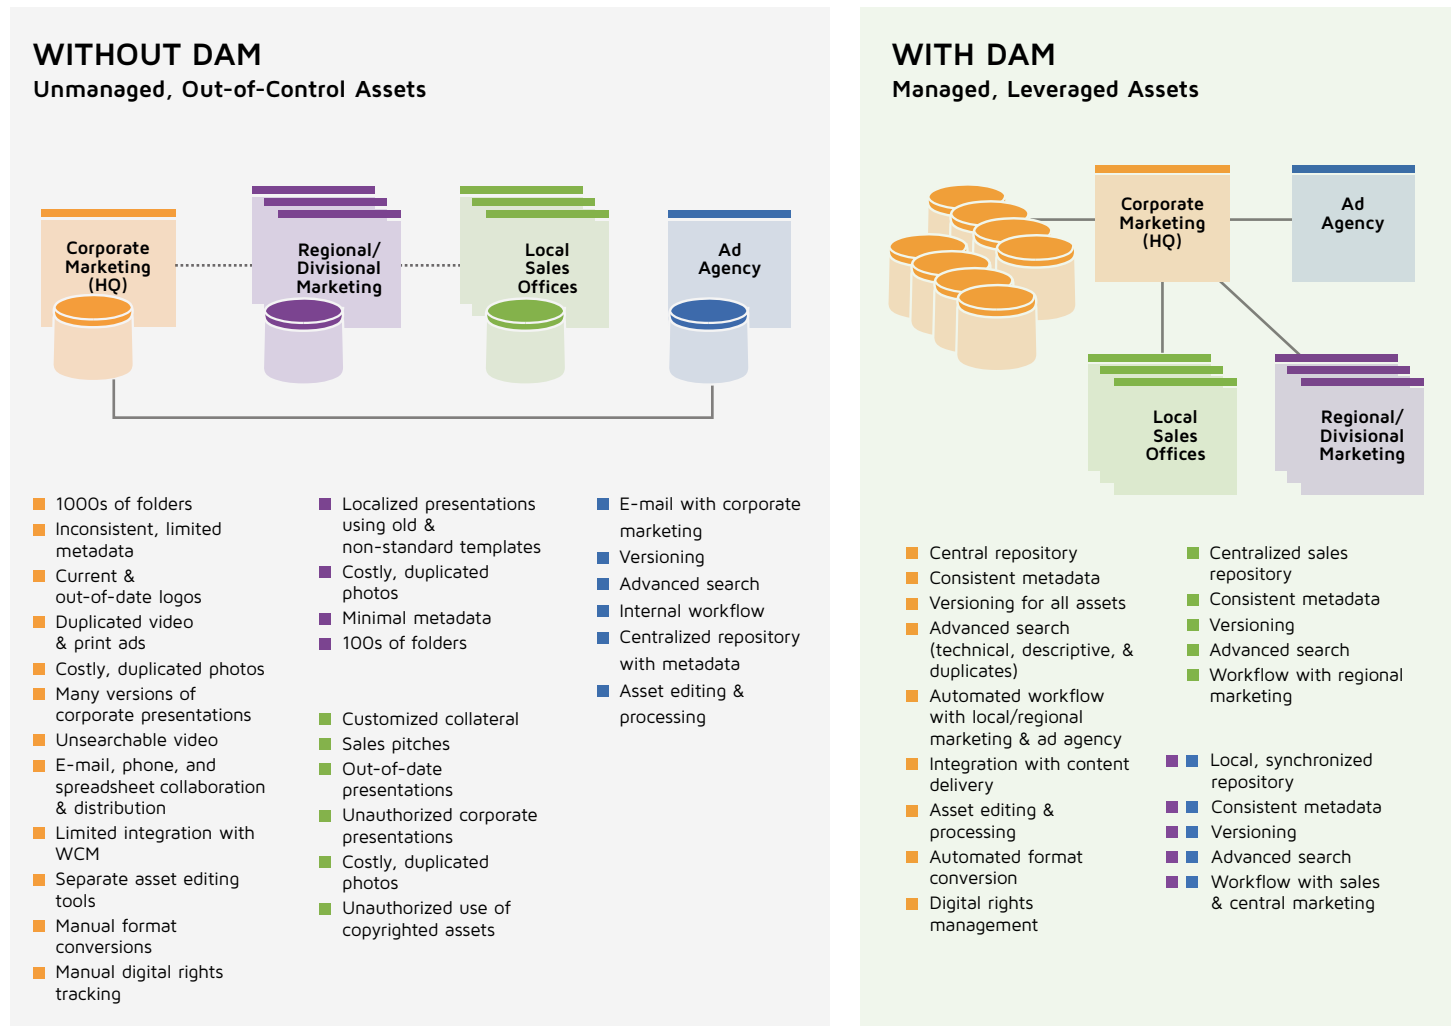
WITHOUT DAM
Unmanaged, Out-of-Control Assets

Corporate Marketing (HQ)

Regional/ Divisional Marketing

Local Sales Offices

Ad Agency

1000s of folders
Inconsistent, limited metadata
Current & out-of-date logos
Duplicated video & print ads
Costly, duplicated photos
Many versions of corporate presentations
Unsearchable video
E-mail, phone, and spreadsheet collaboration & distribution
Limited integration with WCM
Separate asset editing tools
Manual format conversions
Manual digital rights tracking

Localized presentations using old & non-standard templates
Costly, duplicated photos
Minimal metadata
100s of folders

Customized collateral
Sales pitches
Out-of-date presentations
Unauthorized corporate presentations
Costly, duplicated photos
Unauthorized use of copyrighted assets

E-mail with corporate marketing
Versioning
Advanced search
Internal workflow
Centralized repository with metadata
Asset editing & processing

WITH DAM
Managed, Leveraged Assets

Corporate Marketing (HQ)

Ad Agency

Local Sales Offices

Regional/ Divisional Marketing

Central repository
Consistent metadata
Versioning for all assets
Advanced search (technical, descriptive, & duplicates)
Automated workflow with local/regional marketing & ad agency
Integration with content delivery
Asset editing & processing
Automated format conversion
Digital rights management

Centralized sales repository
Consistent metadata
Versioning
Advanced search
Workflow with regional marketing

Local, synchronized repository
Consistent metadata
Versioning
Advanced search
Workflow with sales & central marketing